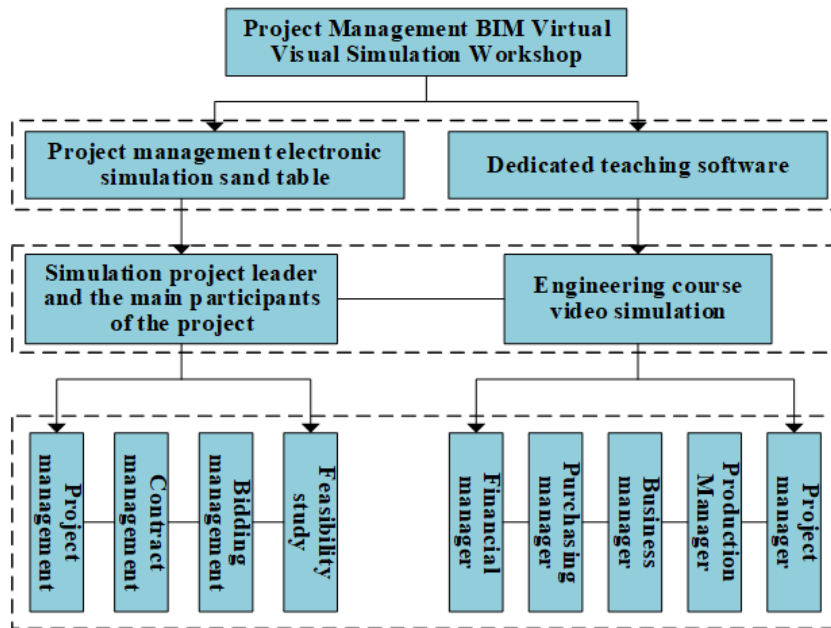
Project Management BIM Virtual Visual Simulation Workshop

Project management electronic simulation sand table

Dedicated teaching software

Simulation project leader and the main participants of the project

Engineering course video simulation

Project management

Contract management

Bidding management

Feasibility study

Financial manager

Purchasing manager

Business manager

Production Manager

Project manager